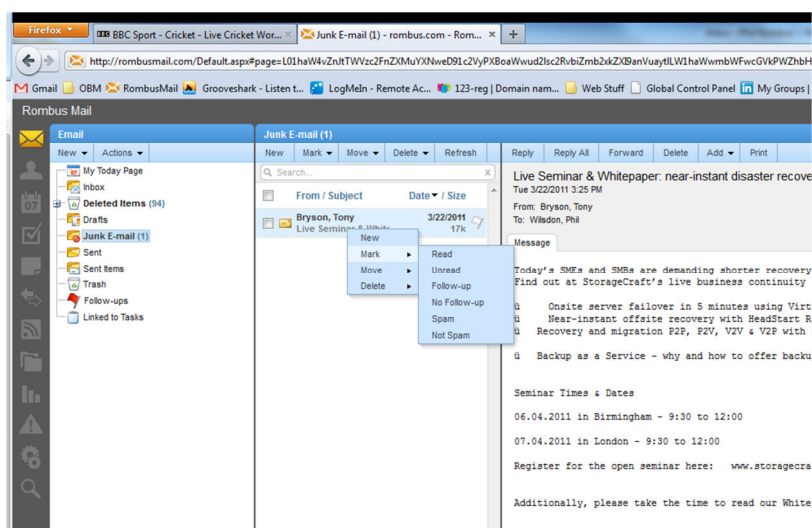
Firefox
BBC Sport - Cricket - Live Cricket Wor... ×
Junk E-mail (1) - rombus.com - Rom... ×
+
http://rombusmail.com/Default.aspx#page=L01haW4vZnJtTWVzc2FnZXMuYXNweD91c2VyPXBoaWwud2lsc2RvbiZmb2xkZXI9anVuaytlLW1haWwmbWFwcGVkPWZhbH
Gmail OBM RombusMail Grooveshark - Listen t... LogMeIn - Remote Ac... 123-reg | Domain nam... Web Stuff Global Control Panel My Groups |
Rombus Mail
Email
New ▾ Actions ▾
My Today Page
Inbox
Deleted Items (94)
Drafts
Junk E-mail (1)
Sent
Sent Items
Trash
Follow-ups
Linked to Tasks
Junk E-mail (1)
New Mark ▾ Move ▾ Delete ▾ Refresh
Search...
From / Subject Date ▾ / Size
Bryson, Tony 3/22/2011
Live Seminar & White 17k
New
Mark
Move
Delete
Read
Unread
Follow-up
No Follow-up
Spam
Not Spam
Reply Reply All Forward Delete Add ▾ Print
Live Seminar & Whitepaper: near-instant disaster recove
Tue 3/22/2011 3:25 PM
From: Bryson, Tony
To: Wilsdon, Phil
Message
Today's SMEs and SMBs are demanding shorter recovery
Find out at StorageCraft's live business continuity
ü Onsite server failover in 5 minutes using Virt
ü Near-instant offsite recovery with HeadStart R
ü Recovery and migration P2P, P2V, V2V & V2P with
ü Backup as a Service - why and how to offer backu
Seminar Times & Dates
06.04.2011 in Birmingham - 9:30 to 12:00
07.04.2011 in London - 9:30 to 12:00
Register for the open seminar here: www.storagecra
Additionally, please take the time to read our White